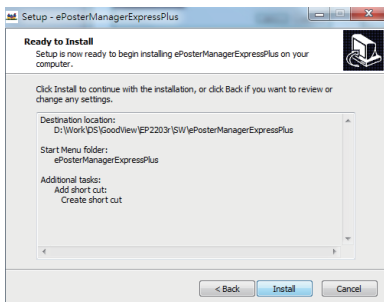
Setup - ePosterManagerExpressPlus

Ready to Install
Setup is now ready to begin installing ePosterManagerExpressPlus on your computer.

Click Install to continue with the installation, or click Back if you want to review or change any settings.

Destination location:
D:\Work\DS\GoodView\EP2203r\SW\ePosterManagerExpressPlus

Start Menu folder:
ePosterManagerExpressPlus

Additional tasks:
Add short cut:
Create short cut

< Back
Install
Cancel